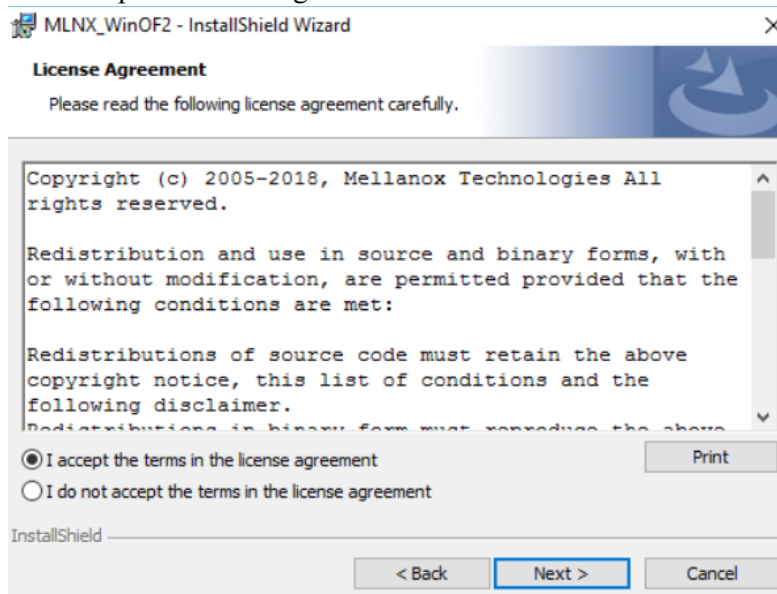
MLNX_WinOF2 - InstallShield Wizard

License Agreement

Please read the following license agreement carefully.

Copyright (c) 2005-2018, Mellanox Technologies All rights reserved.

Redistribution and use in source and binary forms, with or without modification, are permitted provided that the following conditions are met:

Redistributions of source code must retain the above copyright notice, this list of conditions and the following disclaimer.
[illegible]

I accept the terms in the license agreement

Print

I do not accept the terms in the license agreement

InstallShield

< Back

Next >

Cancel